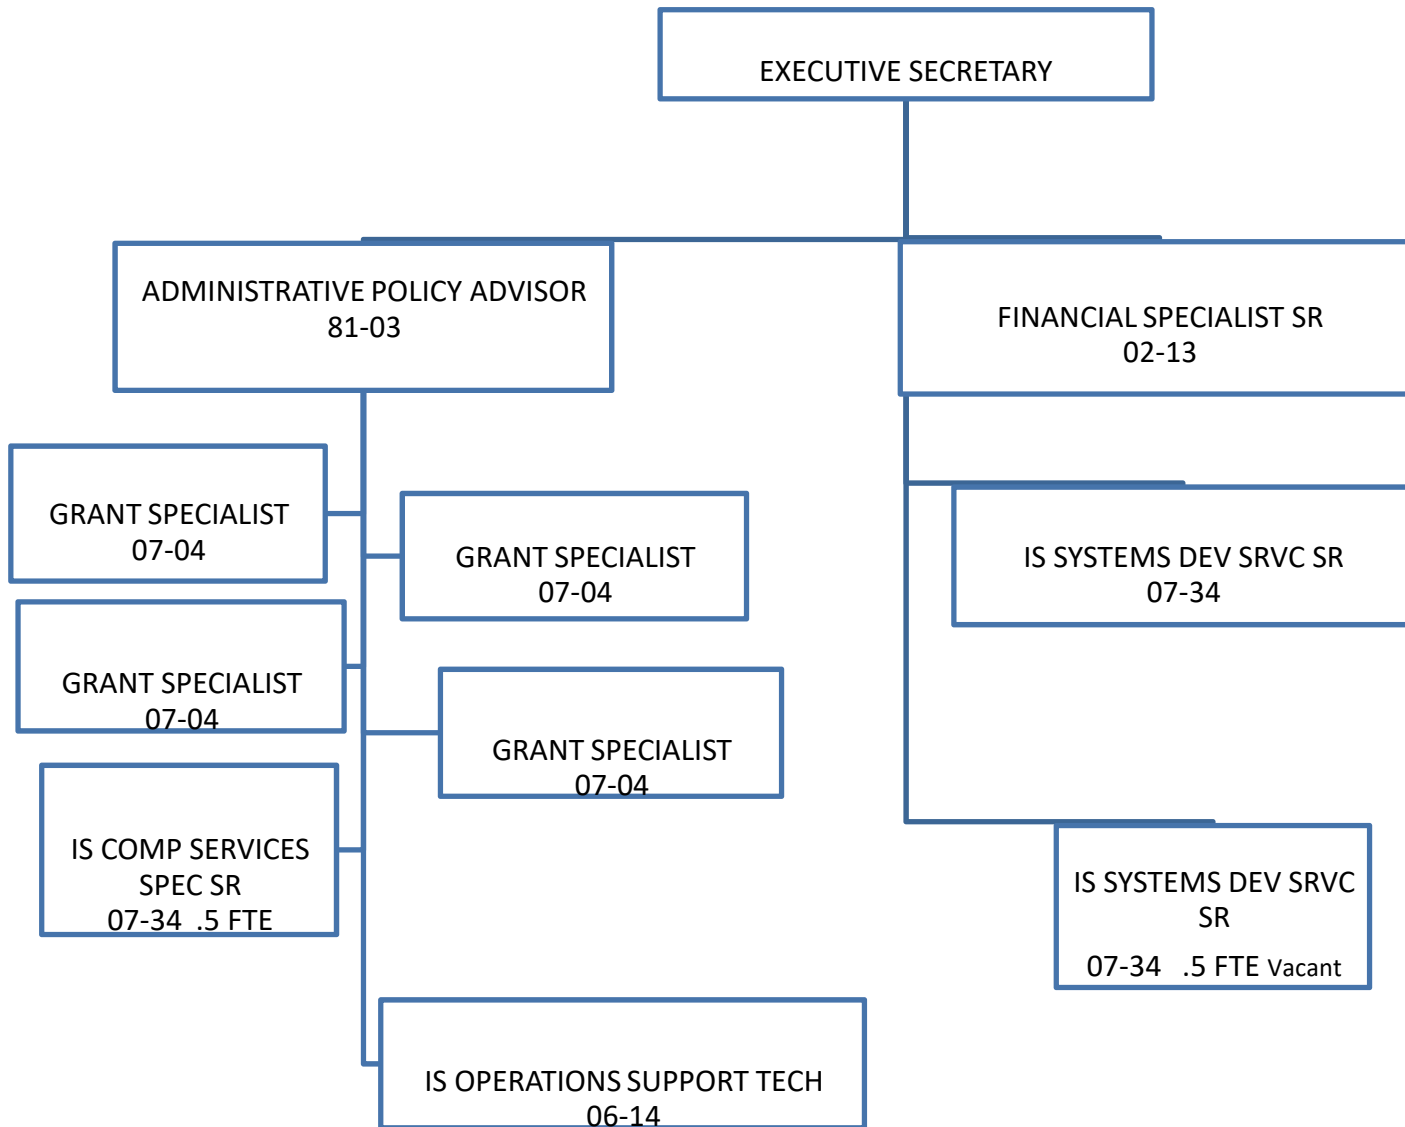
EXECUTIVE SECRETARY

ADMINISTRATIVE POLICY ADVISOR
81-03

FINANCIAL SPECIALIST SR
02-13

GRANT SPECIALIST
07-04

GRANT SPECIALIST
07-04

IS SYSTEMS DEV SRVC SR
07-34

GRANT SPECIALIST
07-04

GRANT SPECIALIST
07-04

IS COMP SERVICES SPEC SR
07-34 .5 FTE

IS SYSTEMS DEV SRVC SR
07-34 .5 FTE Vacant

IS OPERATIONS SUPPORT TECH
06-14